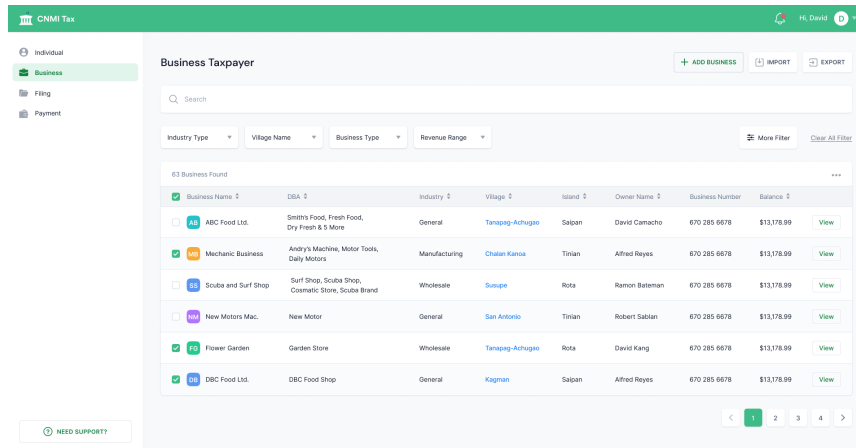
CNMI Tax

Hi, David D

Individual
Business
Filing
Payment

NEED SUPPORT?

Business Taxpayer

+ ADD BUSINESS IMPORT EXPORT

Search

Industry Type Village Name Business Type Revenue Range

More Filter Clear All Filter

63 Business Found

| Business Name | DBA | Industry | Village | Island | Owner Name | Business Number | Balance | |
|---|---|---|---|---|---|---|---|---|
| AB ABC Food Ltd. | Smith's Food, Fresh Food, Dry Fresh & 5 More | General | Tanapag-Achugao | Saipan | David Camacho | 670 285 6678 | $13,178.99 | View |
| MB Mechanic Business | Andry's Machine, Motor Tools, Daily Motors | Manufacturing | Chalan Kanoa | Tinian | Alfred Reyes | 670 285 6678 | $13,178.99 | View |
| SS Scuba and Surf Shop | Surf Shop, Scuba Shop, Cosmatic Store, Scuba Brand | Wholesale | Susupe | Rota | Ramon Bateman | 670 285 6678 | $13,178.99 | View |
| NM New Motors Mac. | New Motor | General | San Antonio | Tinian | Robert Sablan | 670 285 6678 | $13,178.99 | View |
| FG Flower Garden | Garden Store | Wholesale | Tanapag-Achugao | Rota | David Kang | 670 285 6678 | $13,178.99 | View |
| DB DBC Food Ltd. | DBC Food Shop | General | Kagman | Saipan | Alfred Reyes | 670 285 6678 | $13,178.99 | View |

< 1 2 3 4 >